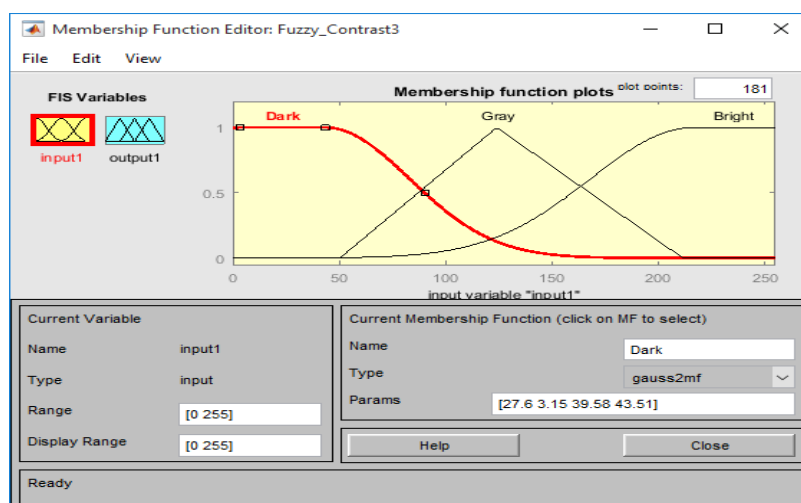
Membership Function Editor: Fuzzy_Contrast3

File Edit View

FIS Variables

input1 output1

Membership function plots

plot points: 181

Dark Gray Bright

1

0.5

0

0 50 100 150 200 250

input variable "input1"

Current Variable

Name input1

Type input

Range [0 255]

Display Range [0 255]

Current Membership Function (click on MF to select)

Name Dark

Type gauss2mf

Params [27.6 3.15 39.58 43.51]

Help

Close

Ready